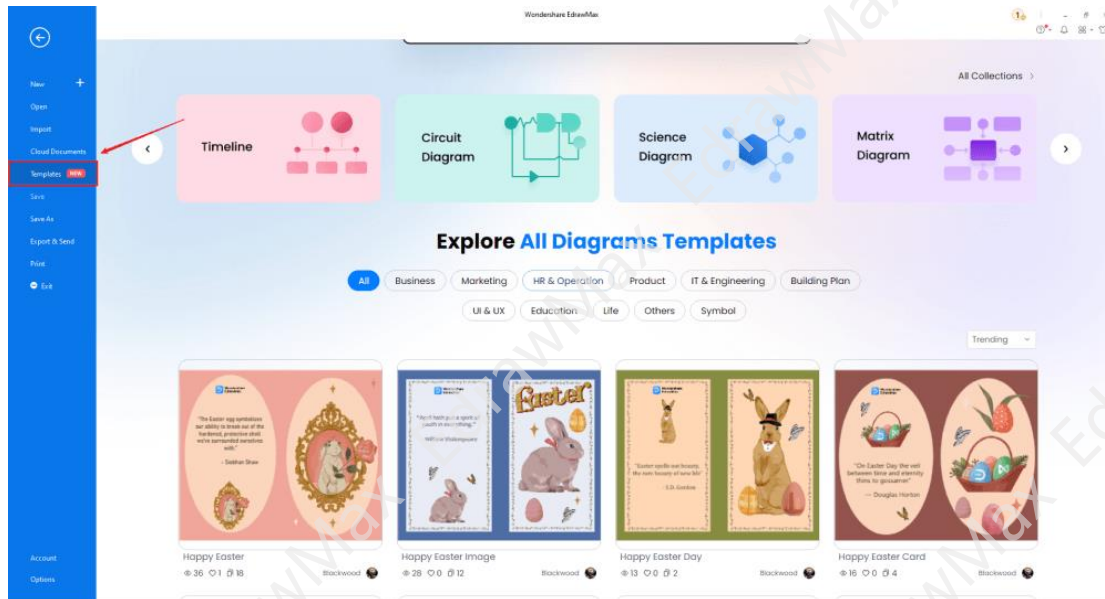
Wondershare EdrawMax

New
Open
Import
Cloud Documents
Templates NEW
Save
Save As
Export & Send
Print
Exit

Account
Options

All Collections

Timeline

Circuit Diagram

Science Diagram

Matrix Diagram

Explore All Diagrams Templates

All
Business
Marketing
HR & Operation
Product
IT & Engineering
Building Plan
UI & UX
Education
Life
Others
Symbol

Trending

"The Easter egg symbolizes our ability to break out of the hardened, protective shell we've surrounded ourselves with."
– Siobhan Shaw

Easter

"On Easter Day the veil between time and eternity thins to gossamer."
– Douglas Horton

Happy Easter
36 1 18
Blackwood

Happy Easter Image
28 0 12
Blackwood

Happy Easter Day
13 0 2
Blackwood

Happy Easter Card
16 0 4
Blackwood